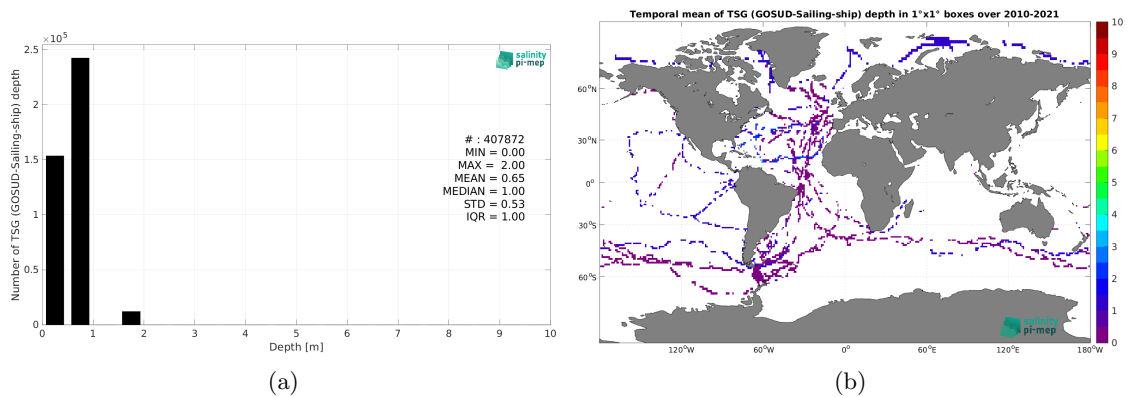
$\times 10^5$
2.5
2
1.5
1
0.5
0
Number of TSG (GOSUD-Sailing-ship) depth
salinity pi-mep
# : 407872
MIN = 0.00
MAX = 2.00
MEAN = 0.65
MEDIAN = 1.00
STD = 0.53
IQR = 1.00
0 1 2 3 4 5 6 7 8 9 10
Depth [m]

(a)

Temporal mean of TSG (GOSUD-Sailing-ship) depth in 1°x1° boxes over 2010-2021
60°N
30°N
0°
30°S
60°S
120°W 60°W 0° 60°E 120°E 180°W
salinity pi-mep
10
9
8
7
6
5
4
3
2
1
0

(b)